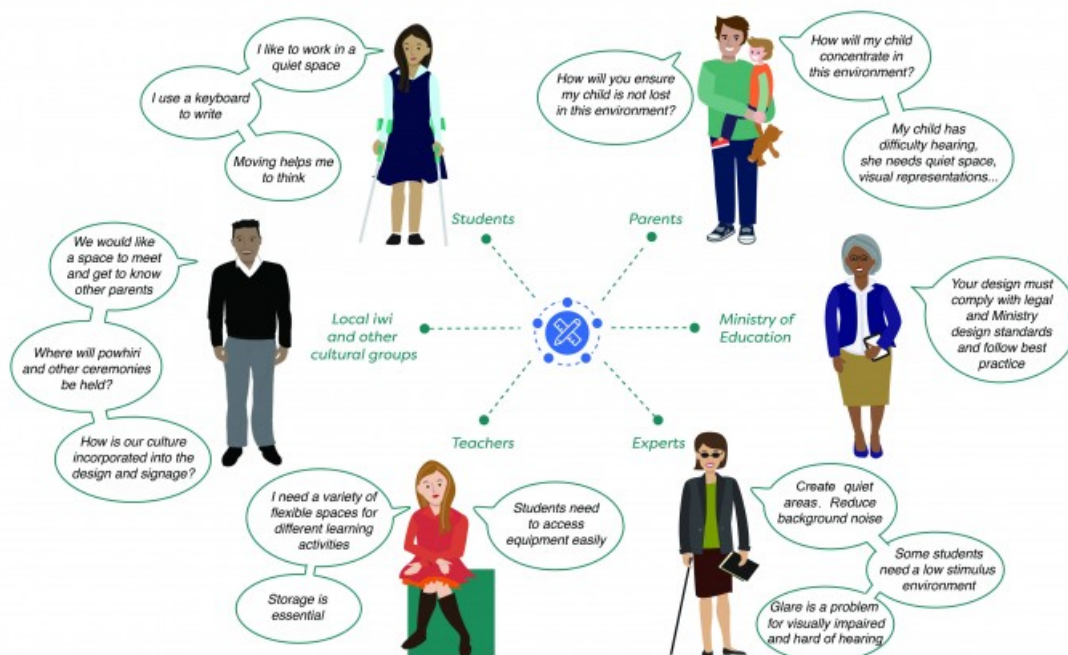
I like to work in a quiet space

I use a keyboard to write

Moving helps me to think

How will you ensure my child is not lost in this environment?

How will my child concentrate in this environment?

My child has difficulty hearing, she needs quiet space, visual representations...

Students

Parents

We would like a space to meet and get to know other parents

Where will powhiri and other ceremonies be held?

How is our culture incorporated into the design and signage?

Local iwi and other cultural groups

Ministry of Education

Your design must comply with legal and Ministry design standards and follow best practice

Teachers

Experts

I need a variety of flexible spaces for different learning activities

Students need to access equipment easily

Storage is essential

Create quiet areas. Reduce background noise

Some students need a low stimulus environment

Glare is a problem for visually impaired and hard of hearing